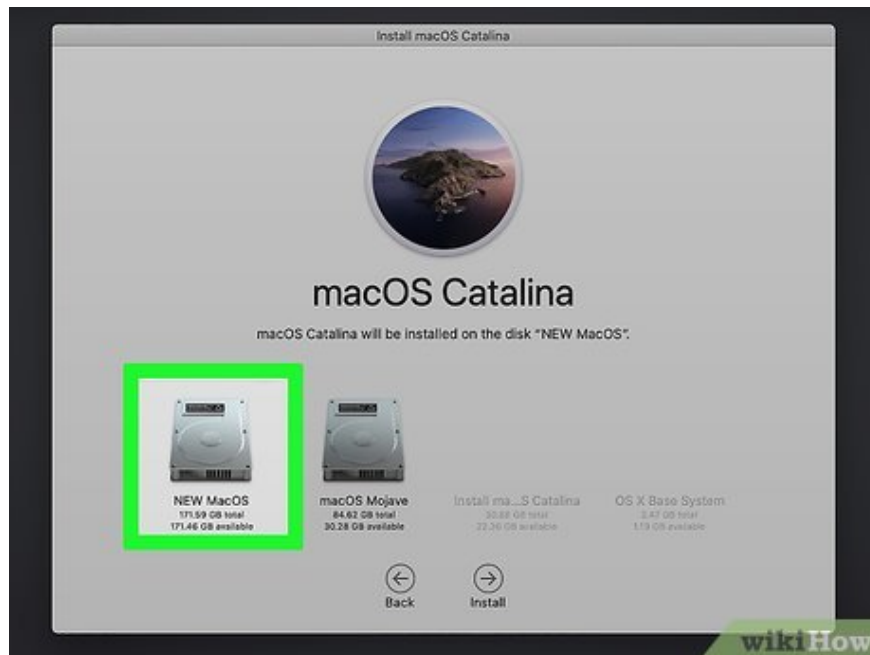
Install macOS Catalina

macOS Catalina

macOS Catalina will be installed on the disk "NEW MacOS".

NEW MacOS
171.59 GB total
171.46 GB available

macOS Mojave
84.62 GB total
30.28 GB available

Install ma...S Catalina
30.88 GB total
22.30 GB available

OS X Base System
2.47 GB total
1.13 GB available

Back

Install

wikiHow